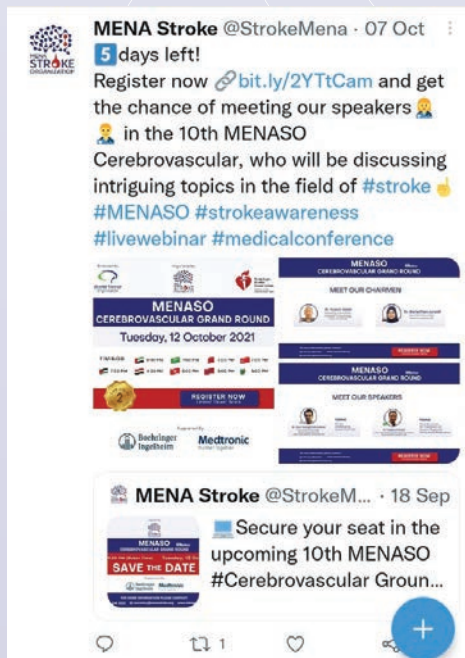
MENA Stroke @StrokeMena · 07 Oct

5 days left!

Register now bit.ly/2YTtCam and get the chance of meeting our speakers in the 10th MENASO Cerebrovascular, who will be discussing intriguing topics in the field of #stroke #MENASO #strokeawareness #livewebinar #medicalconference

MENASO
CEREBROVASCULAR GRAND ROUND
Tuesday, 12 October 2021

REGISTER NOW

Boehringer Ingelheim
Medtronic

MENASO
CEREBROVASCULAR GRAND ROUND
MEET OUR CHAIRMEN

REGISTER NOW

MENASO
CEREBROVASCULAR GRAND ROUND
MEET OUR SPEAKERS

REGISTER NOW

MENA Stroke @StrokeM... · 18 Sep

MENASO
CEREBROVASCULAR GRAND ROUND
SAVE THE DATE

Secure your seat in the upcoming 10th MENASO #Cerebrovascular Groun...

1